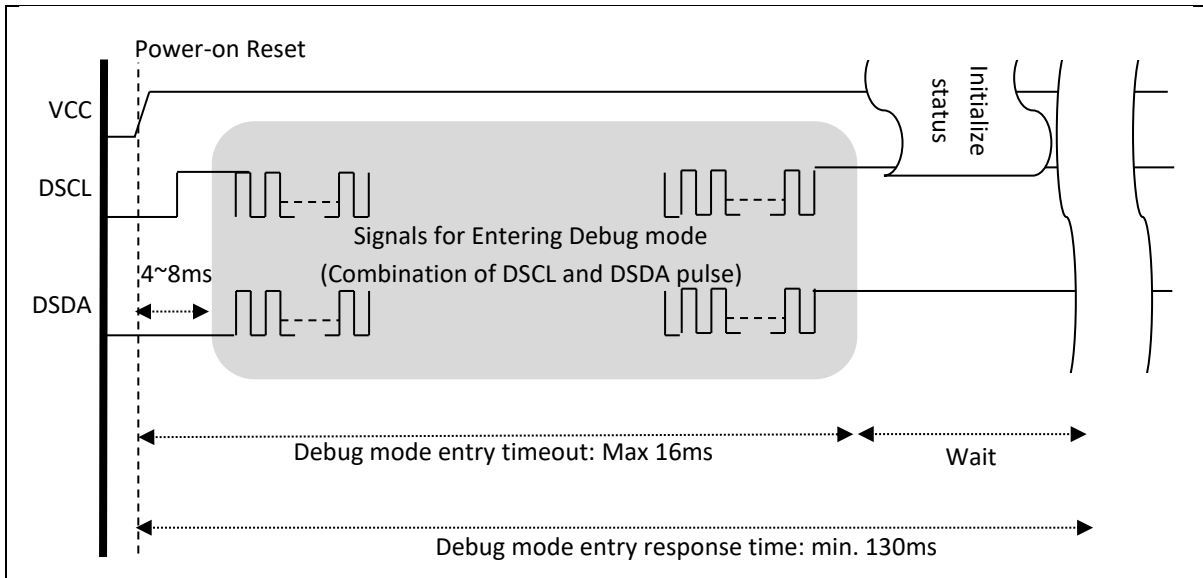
Power-on Reset

VCC

DSCL

DSDA

Initialize status

4~8ms

Signals for Entering Debug mode

(Combination of DSCL and DSDA pulse)

Debug mode entry timeout: Max 16ms

Wait

Debug mode entry response time: min. 130ms